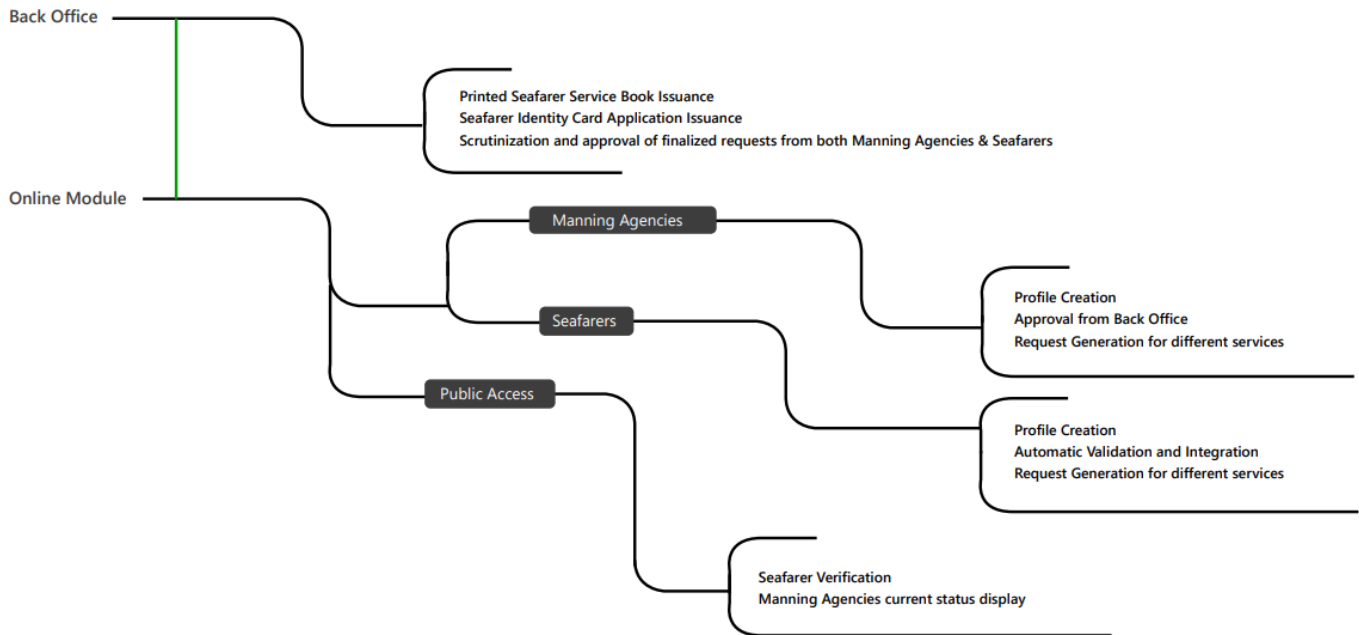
Back Office

Printed Seafarer Service Book Issuance
Seafarer Identity Card Application Issuance
Scrutinization and approval of finalized requests from both Manning Agencies & Seafarers

Online Module

Manning Agencies

Profile Creation
Approval from Back Office
Request Generation for different services

Seafarers

Profile Creation
Automatic Validation and Integration
Request Generation for different services

Public Access

Seafarer Verification
Manning Agencies current status display